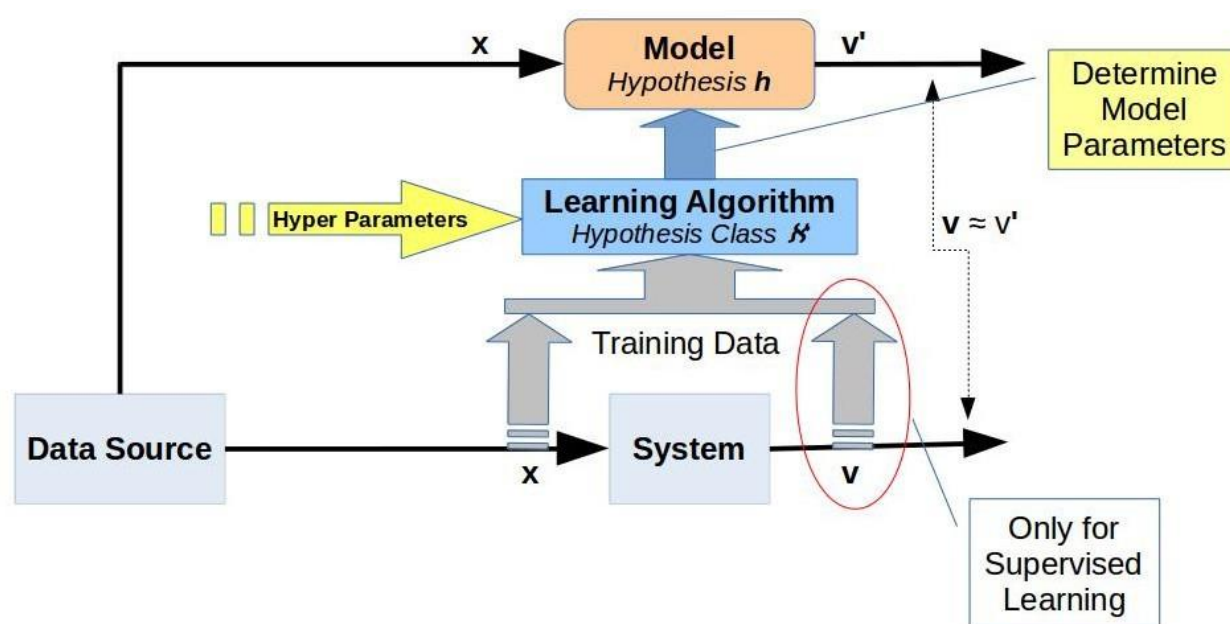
x

Model
*Hypothesis h*

v'

Determine Model Parameters

Hyper Parameters

Learning Algorithm
*Hypothesis Class $\mathcal{H}$*

v ≈ v'

Training Data

Data Source

x

System

v

Only for Supervised Learning